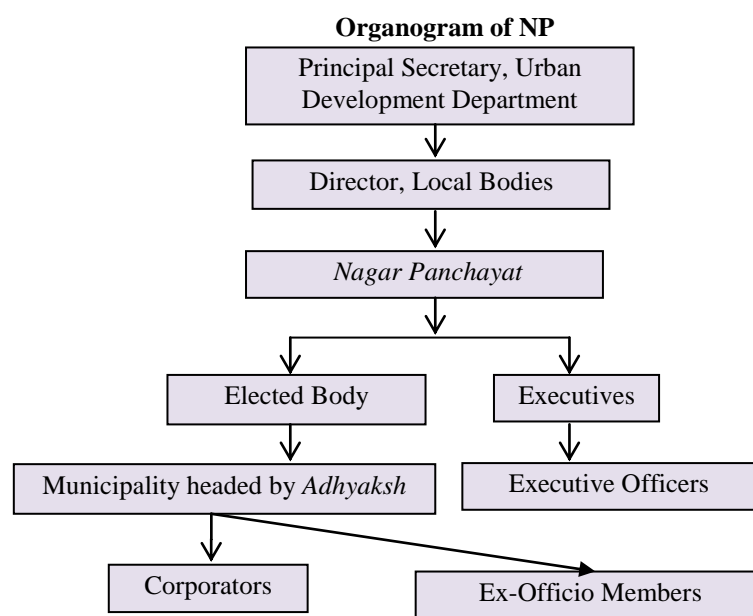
Organogram of NP

Principal Secretary, Urban Development Department

Director, Local Bodies

Nagar Panchayat

Elected Body

Executives

Municipality headed by Adhyaksh

Executive Officers

Corporators

Ex-Officio Members